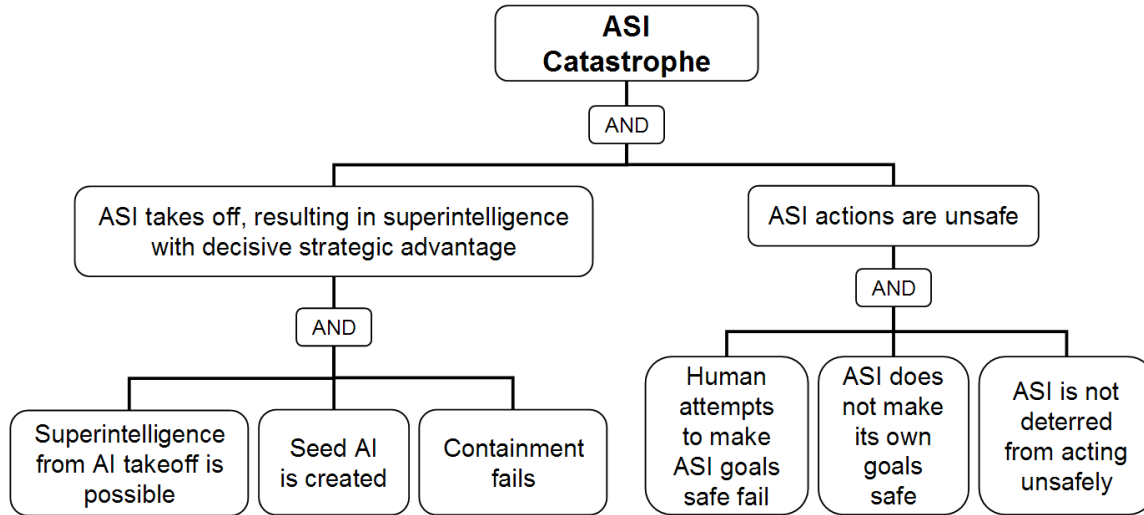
ASI Catastrophe

AND

ASI takes off, resulting in superintelligence with decisive strategic advantage

ASI actions are unsafe

AND

AND

Superintelligence from AI takeoff is possible

Seed AI is created

Containment fails

Human attempts to make ASI goals safe fail

ASI does not make its own goals safe

ASI is not deterred from acting unsafely